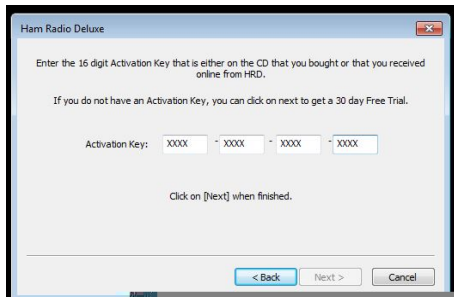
Ham Radio Deluxe

Enter the 16 digit Activation Key that is either on the CD that you bought or that you received online from HRD.

If you do not have an Activation Key, you can click on next to get a 30 day Free Trial.

Activation Key: XXXX - XXXX - XXXX - XXXX

Click on [Next] when finished.

< Back Next > Cancel